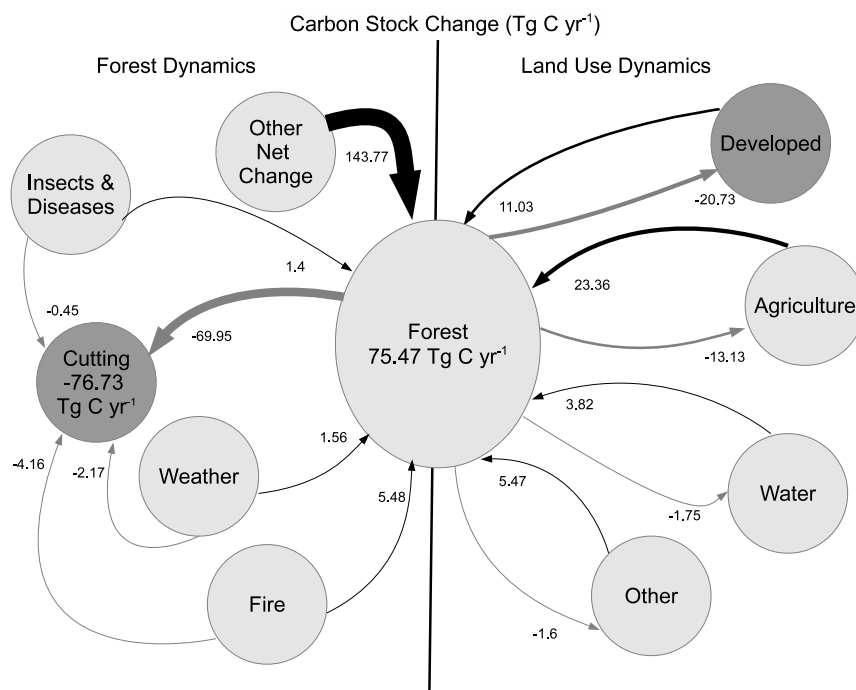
Carbon Stock Change (Tg C yr$^{-1}$)

Forest Dynamics

Land Use Dynamics

Other Net Change

143.77

Developed

Insects & Diseases

11.03

-20.73

1.4

23.36

Agriculture

-0.45

Forest 75.47 Tg C yr$^{-1}$

-69.95

Cutting -76.73 Tg C yr$^{-1}$

-13.13

3.82

1.56

-4.16

-2.17

Weather

5.47

Water

5.48

-1.75

Other

Fire

-1.6